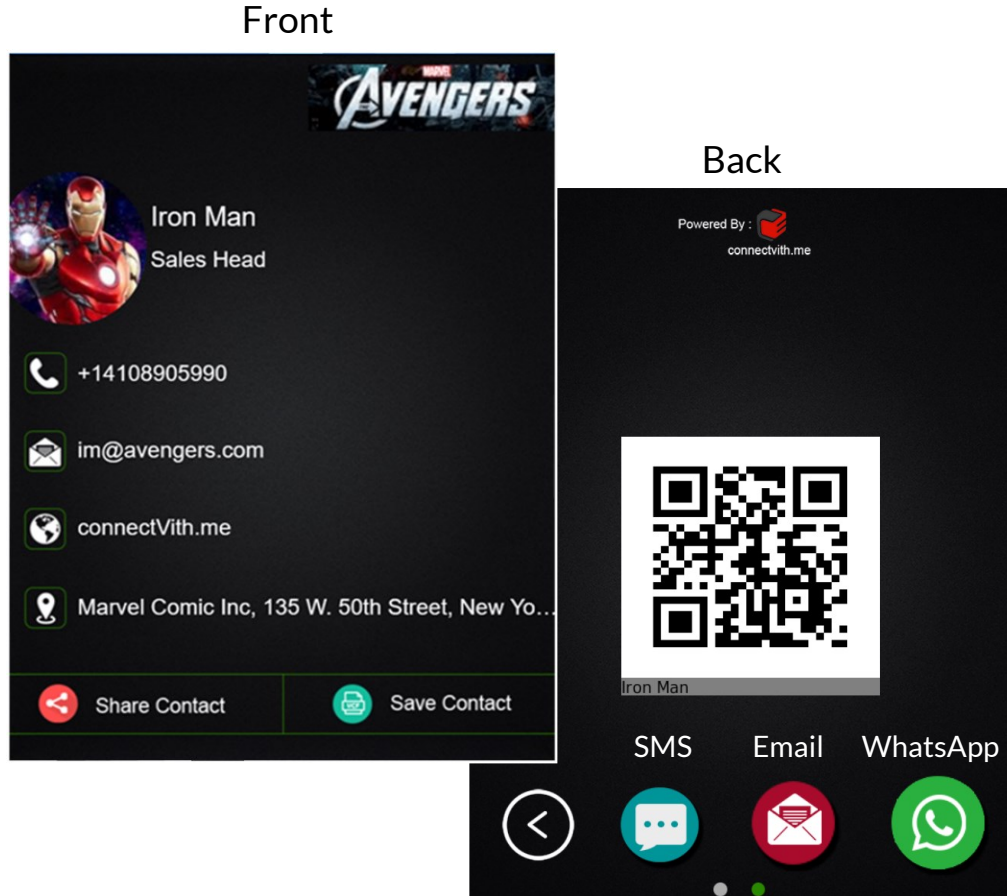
Front

MARVEL
AVENGERS

Iron Man
Sales Head

+14108905990

im@avengers.com

connectVith.me

Marvel Comic Inc, 135 W. 50th Street, New Yo...

Share Contact

Save Contact

Back

Powered By :
connectvith.me

Iron Man

SMS

Email

WhatsApp